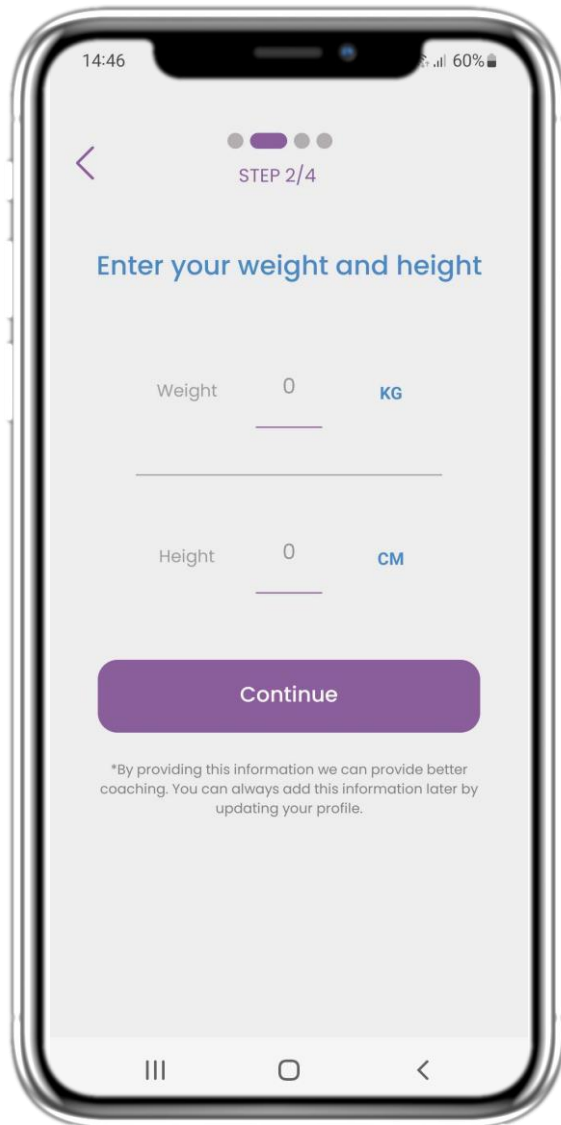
14:46

60%

STEP 2/4

Enter your weight and height

Weight 0 KG

Height 0 CM

Continue

*By providing this information we can provide better coaching. You can always add this information later by updating your profile.